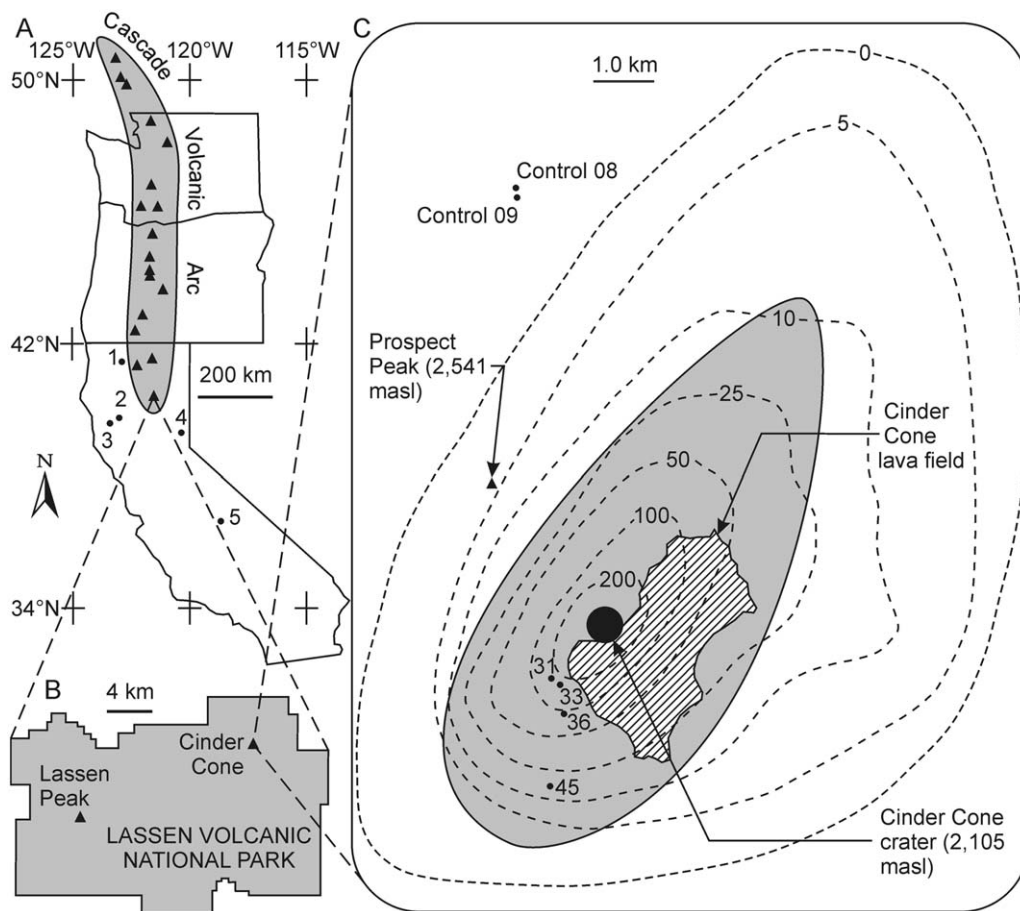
A
125°W 120°W 115°W
50°N
Cascade
Volcanic
Arc
42°N
1
2
3
4
5
200 km
N
34°N

B
4 km
Cinder Cone
Lassen Peak
LASSEN VOLCANIC NATIONAL PARK

C
1.0 km
0
5
Control 08
Control 09
Prospect Peak (2,541 masl)
10
25
50
100
200
Cinder Cone lava field
31
33
36
45
Cinder Cone crater (2,105 masl)